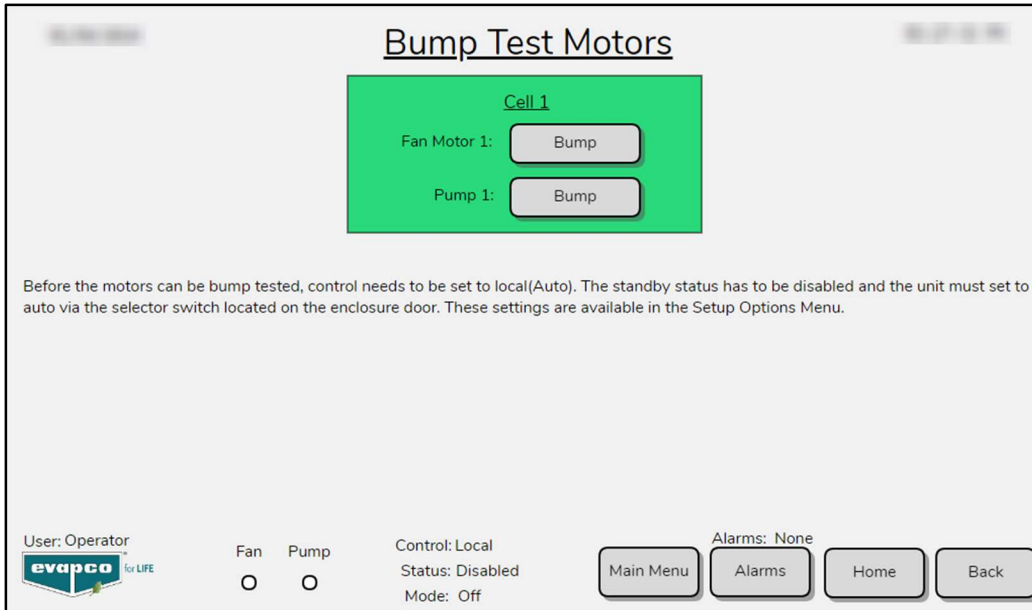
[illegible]

Bump Test Motors

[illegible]

Cell 1

Fan Motor 1: Bump

Pump 1: Bump

Before the motors can be bump tested, control needs to be set to local(Auto). The standby status has to be disabled and the unit must set to auto via the selector switch located on the enclosure door. These settings are available in the Setup Options Menu.

User: Operator

evapco for LIFE

Fan Pump

O O

Control: Local
Status: Disabled
Mode: Off

Alarms: None

Main Menu Alarms Home Back